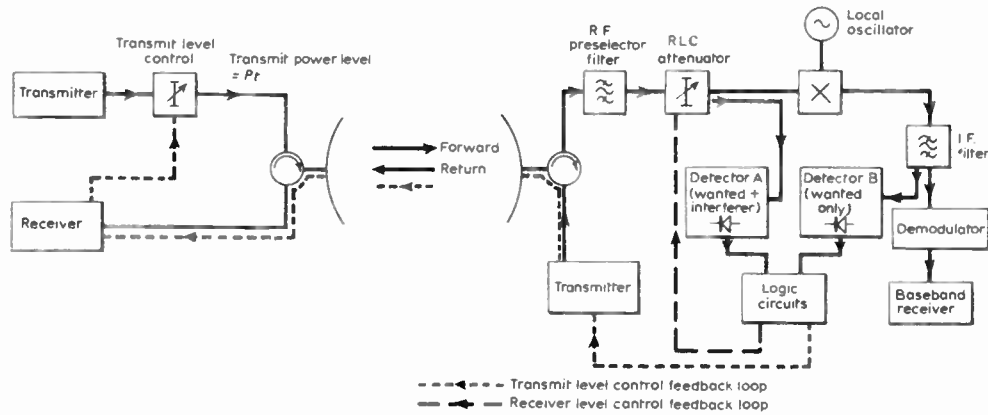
Transmitter

Transmit level control

Transmit power level = Pt

Receiver

Forward

Return

R F preselector filter

RLC attenuator

Local oscillator

I.F. filter

Detector A (wanted + interferer)

Detector B (wanted only)

Demodulator

Logic circuits

Transmitter

Baseband receiver

Transmit level control feedback loop

Receiver level control feedback loop